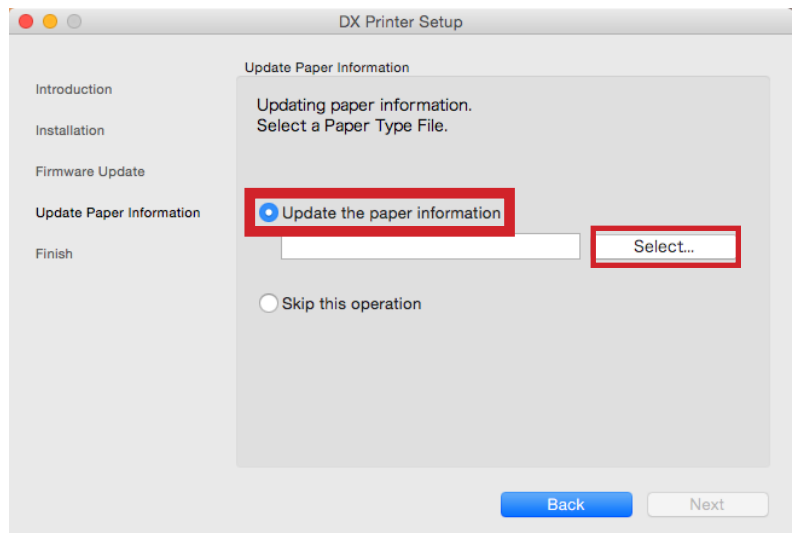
DX Printer Setup

Introduction

Installation

Firmware Update

Update Paper Information

Finish

Update Paper Information

Updating paper information.
Select a Paper Type File.

Update the paper information

Select...

Skip this operation

Back

Next